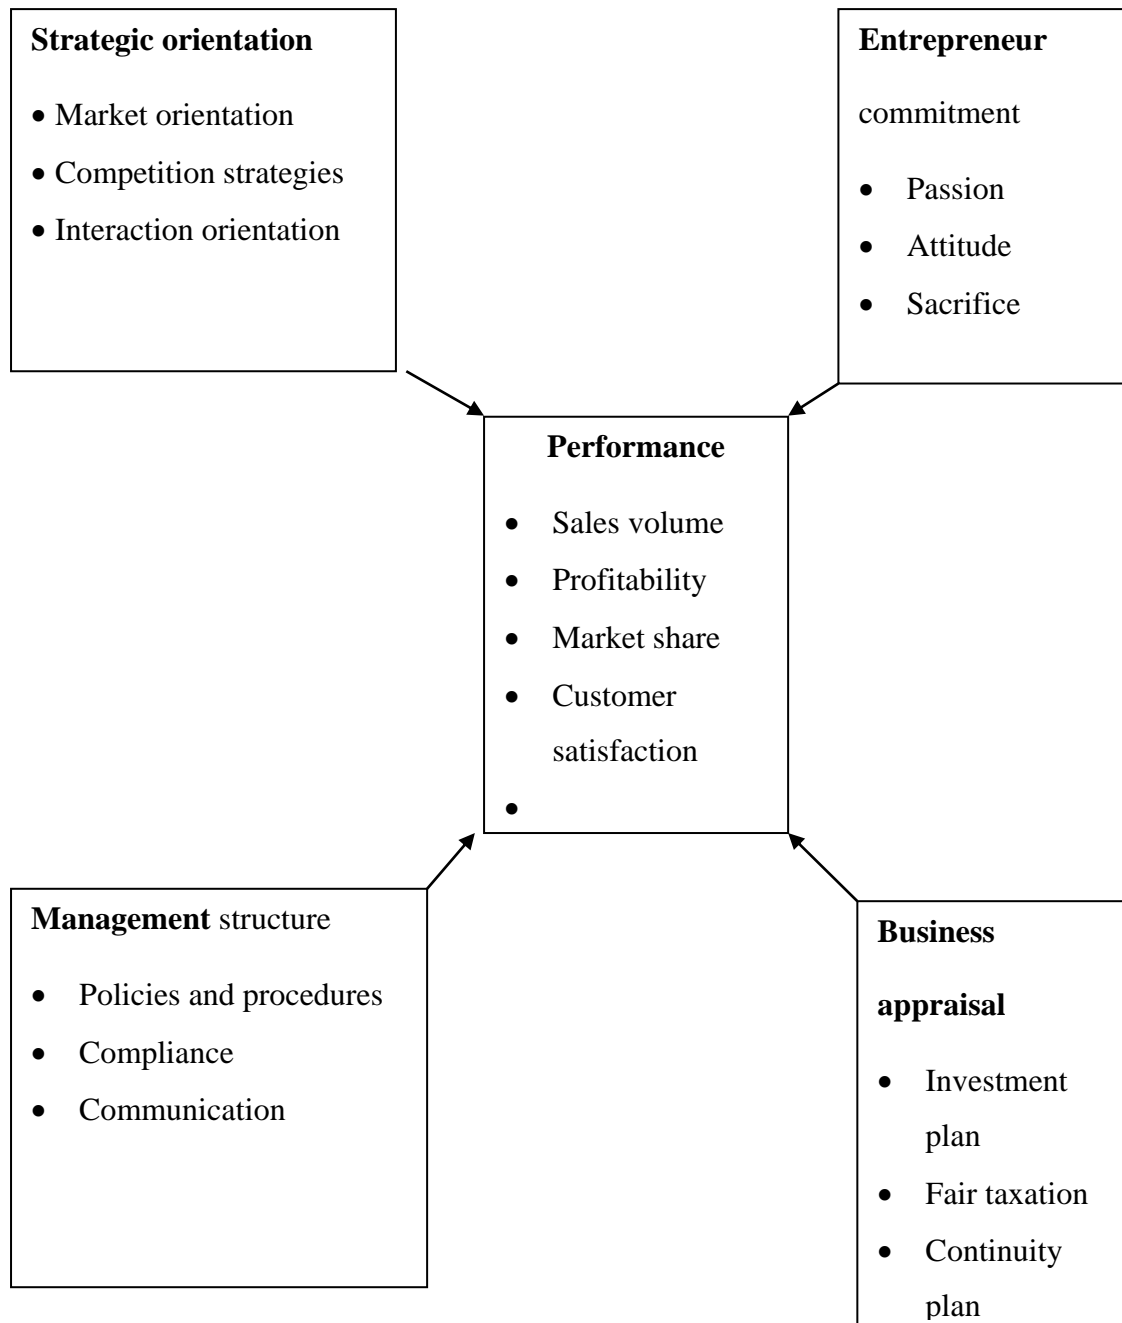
**Strategic orientation**

- Market orientation
- Competition strategies
- Interaction orientation

**Entrepreneur** commitment

- Passion
- Attitude
- Sacrifice

**Performance**

- Sales volume
- Profitability
- Market share
- Customer satisfaction
- 

**Management** structure

- Policies and procedures
- Compliance
- Communication

**Business appraisal**

- Investment plan
- Fair taxation
- Continuity plan